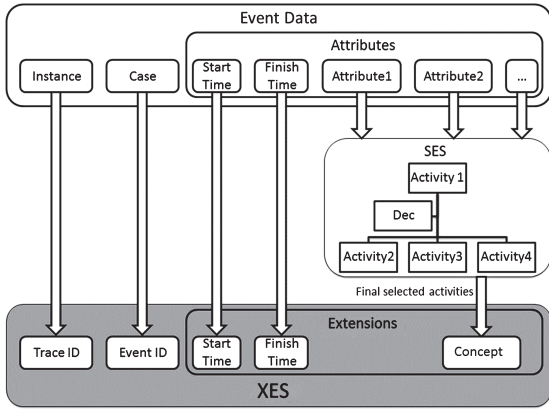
Event Data

Attributes

Instance

Case

Start Time

Finish Time

Attribute1

Attribute2

...

SES

Activity 1

Dec

Activity2

Activity3

Activity4

Final selected activities

Extensions

Trace ID

Event ID

Start Time

Finish Time

Concept

XES